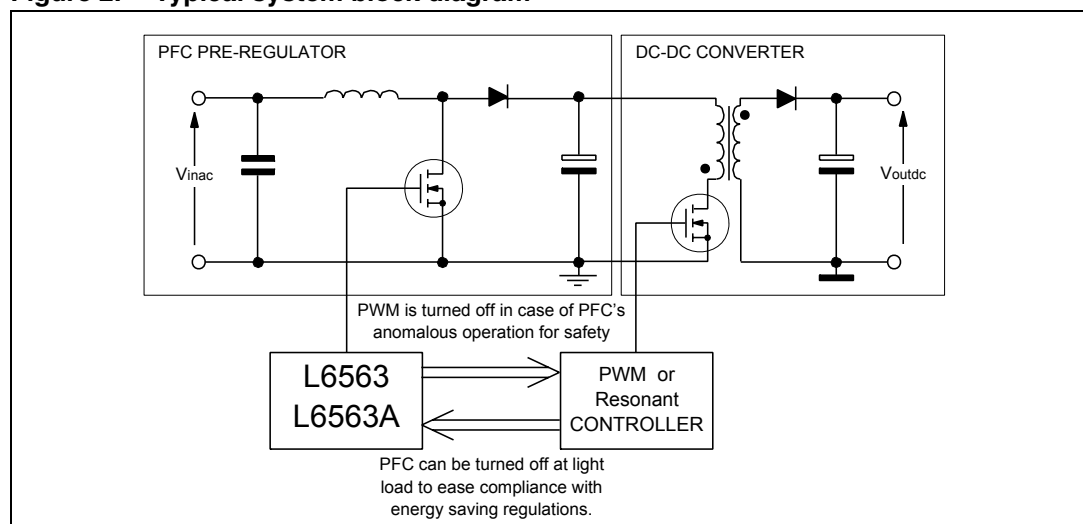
Figure 2. Typical system block diagram

PFC PRE-REGULATOR

DC-DC CONVERTER

Vinac

Voutdc

PWM is turned off in case of PFC's anomalous operation for safety

L6563
L6563A

PWM or Resonant CONTROLLER

PFC can be turned off at light load to ease compliance with energy saving regulations.